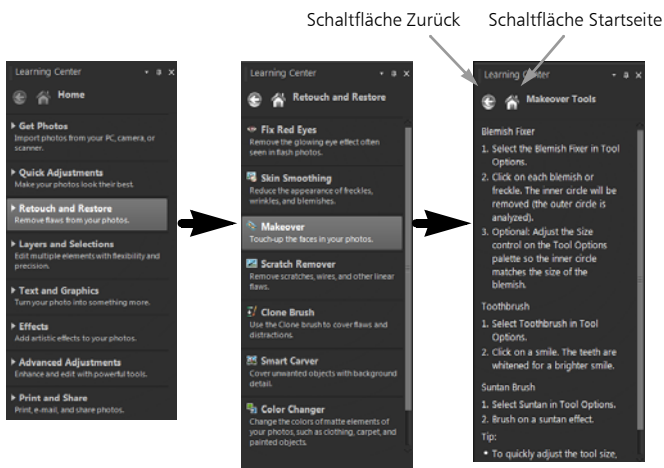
Schaltfläche Zurück

Schaltfläche Startseite

Learning Center

Home

Get Photos
Import photos from your PC, camera, or scanner.

Quick Adjustments
Make your photos look their best.

Retouch and Restore
Remove flaws from your photos.

Layers and Selections
Edit multiple elements with flexibility and precision.

Text and Graphics
Turn your photo into something more.

Effects
Add artistic effects to your photos.

Advanced Adjustments
Enhance and edit with powerful tools.

Print and Share
Print, e-mail, and share photos.

Learning Center

Retouch and Restore

Fix Red Eyes
Remove the glowing eye effect often seen in flash photos.

Skin Smoothing
Reduce the appearance of freckles, wrinkles, and blemishes.

Makeover
Touch-up the faces in your photos.

Scratch Remover
Remove scratches, wires, and other linear flaws.

Clone Brush
Use the Clone brush to cover flaws and distractions.

Smart Carver
Cover unwanted objects with background detail.

Color Changer
Change the colors of matte elements of your photos, such as clothing, carpet, and painted objects.

Learning Center

Makeover Tools

Blemish Fixer

1. Select the Blemish Fixer in Tool Options.
2. Click on each blemish or freckle. The inner circle will be removed (the outer circle is analyzed).
3. Optional: Adjust the Size control on the Tool Options palette so the inner circle matches the size of the blemish.

Toothbrush

1. Select Toothbrush in Tool Options.
2. Click on a smile. The teeth are whitened for a brighter smile.

Suntan Brush

1. Select Suntan in Tool Options.
2. Brush on a suntan effect.

Tip:

• To quickly adjust the tool size,